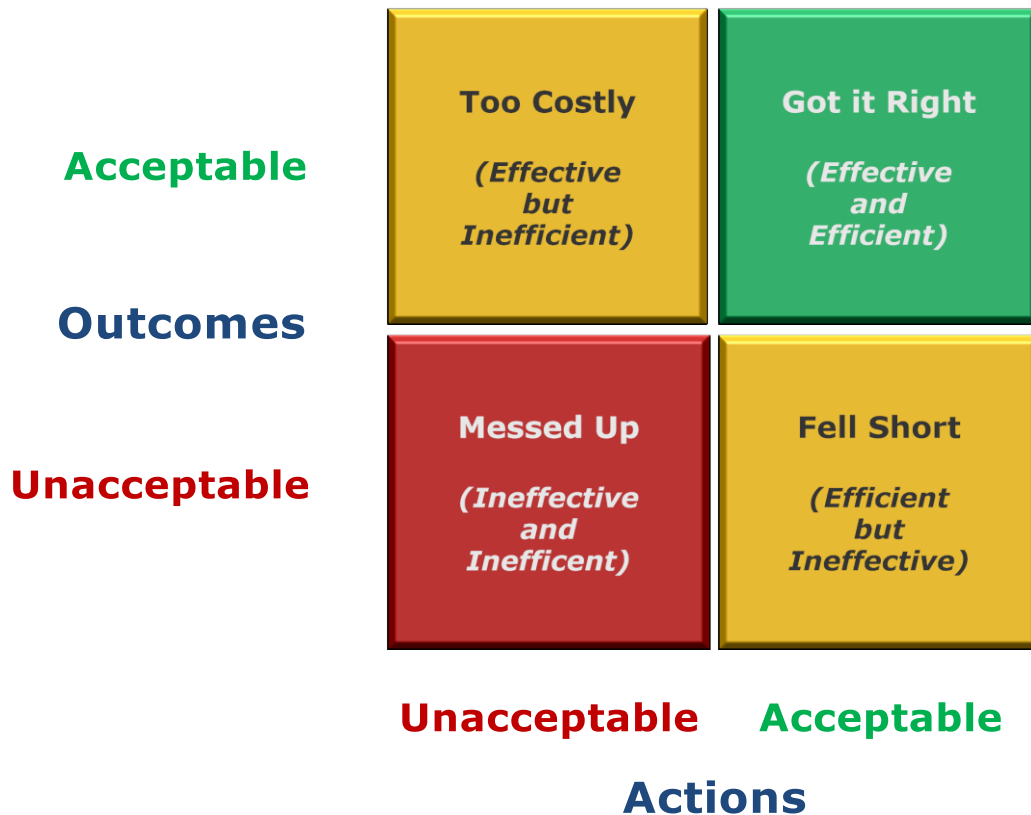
Acceptable

Outcomes

Unacceptable

Too Costly

(Effective but Inefficient)

Got it Right

(Effective and Efficient)

Messed Up

(Ineffective and Inefficent)

Fell Short

(Efficient but Ineffective)

Unacceptable

Acceptable

Actions